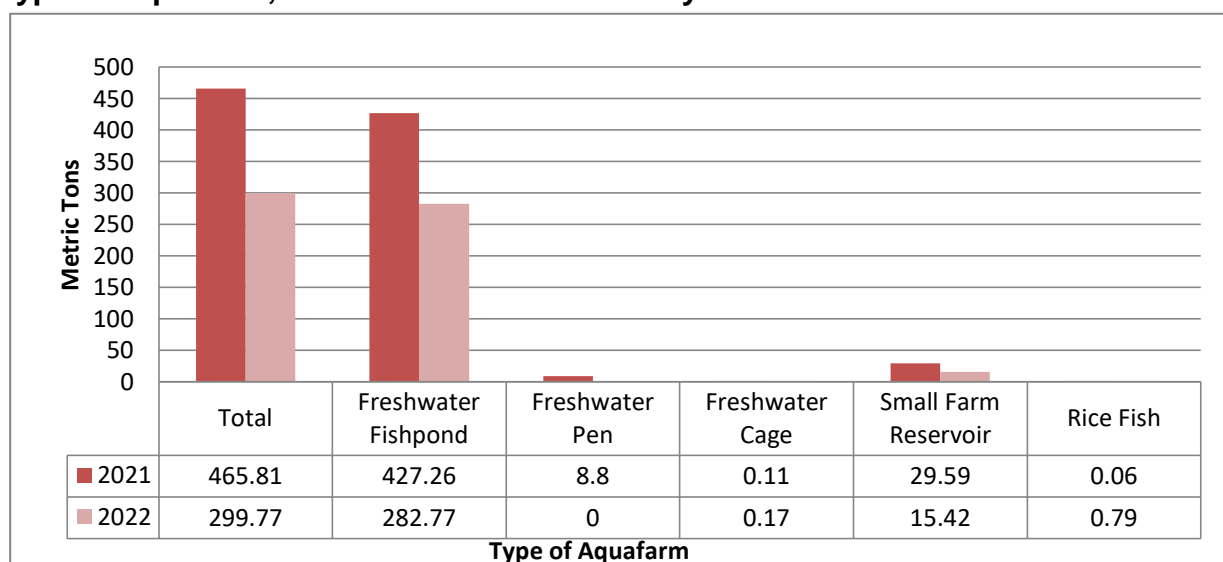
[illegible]

500
450
400
350
300
250
200
150
100
50
0

Metric Tons

| | Total | Freshwater Fishpond | Freshwater Pen | Freshwater Cage | Small Farm Reservoir | Rice Fish |
|---|---|---|---|---|---|---|
| 2021 | 465.81 | 427.26 | 8.8 | 0.11 | 29.59 | 0.06 |
| 2022 | 299.77 | 282.77 | 0 | 0.17 | 15.42 | 0.79 |

Type of Aquafarm